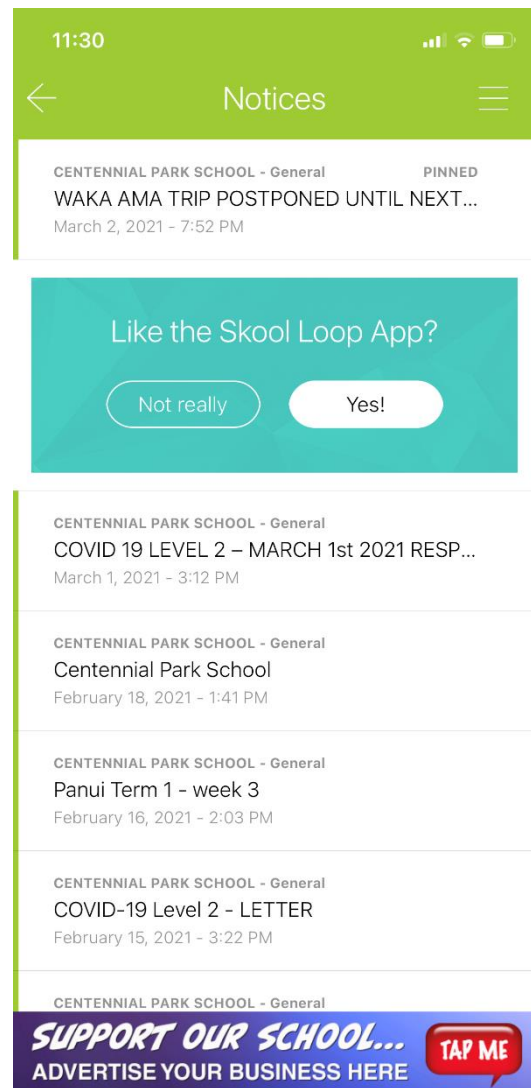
11:30

Notices

CENTENNIAL PARK SCHOOL - General PINNED
WAKA AMA TRIP POSTPONED UNTIL NEXT...
March 2, 2021 - 7:52 PM

Like the Skool Loop App?

Not really Yes!

CENTENNIAL PARK SCHOOL - General
COVID 19 LEVEL 2 – MARCH 1st 2021 RESP...
March 1, 2021 - 3:12 PM

CENTENNIAL PARK SCHOOL - General
Centennial Park School
February 18, 2021 - 1:41 PM

CENTENNIAL PARK SCHOOL - General
Panui Term 1 - week 3
February 16, 2021 - 2:03 PM

CENTENNIAL PARK SCHOOL - General
COVID-19 Level 2 - LETTER
February 15, 2021 - 3:22 PM

CENTENNIAL PARK SCHOOL - General

SUPPORT OUR SCHOOL...
ADVERTISE YOUR BUSINESS HERE
TAP ME